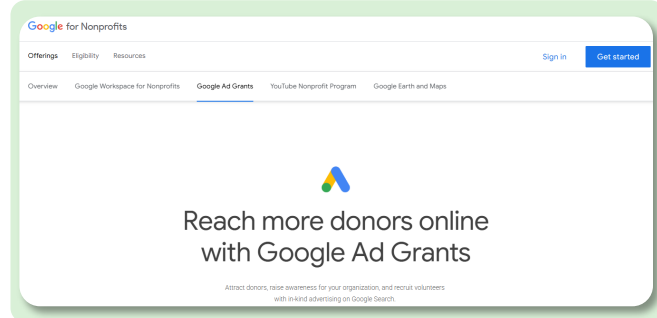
Google for Nonprofits

Offerings Eligibility Resources Sign in Get started

Overview Google Workspace for Nonprofits Google Ad Grants YouTube Nonprofit Program Google Earth and Maps

Reach more donors online with Google Ad Grants

Attract donors, raise awareness for your organization, and recruit volunteers with in-kind advertising on Google Search.